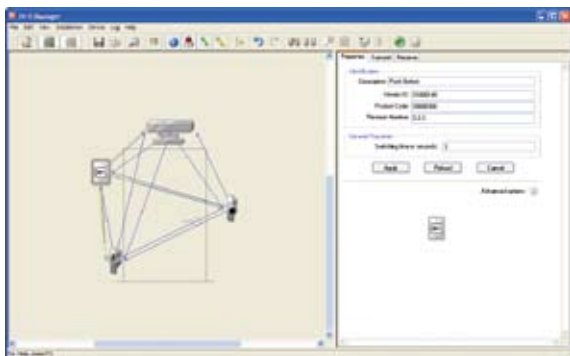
Properties | Example | Reserve

Identification
Description: Push Button
Vendor ID: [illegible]
Product Code: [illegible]
Revision Number: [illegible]

General Properties
Switching time (seconds): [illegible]

Apply | Reload | Cancel

Advanced options